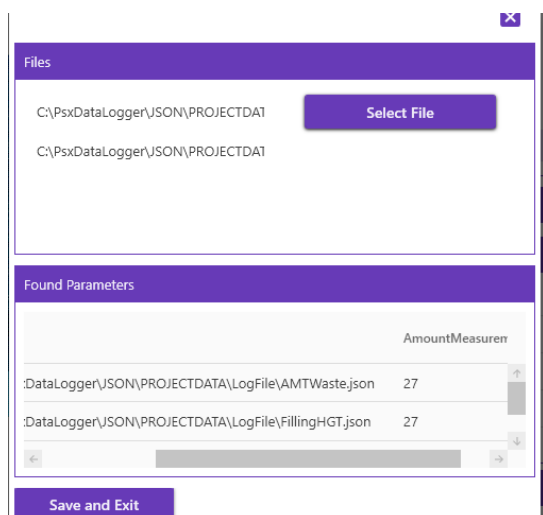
Files

C:\PsxDataLogger\JSON\PROJECTDAT

Select File

C:\PsxDataLogger\JSON\PROJECTDAT

Found Parameters

| | AmountMeasurem |
|---|---|
| :DataLogger\JSON\PROJECTDATA\LogFile\AMTWaste.json | 27 |
| :DataLogger\JSON\PROJECTDATA\LogFile\FillingHGT.json | 27 |

Save and Exit